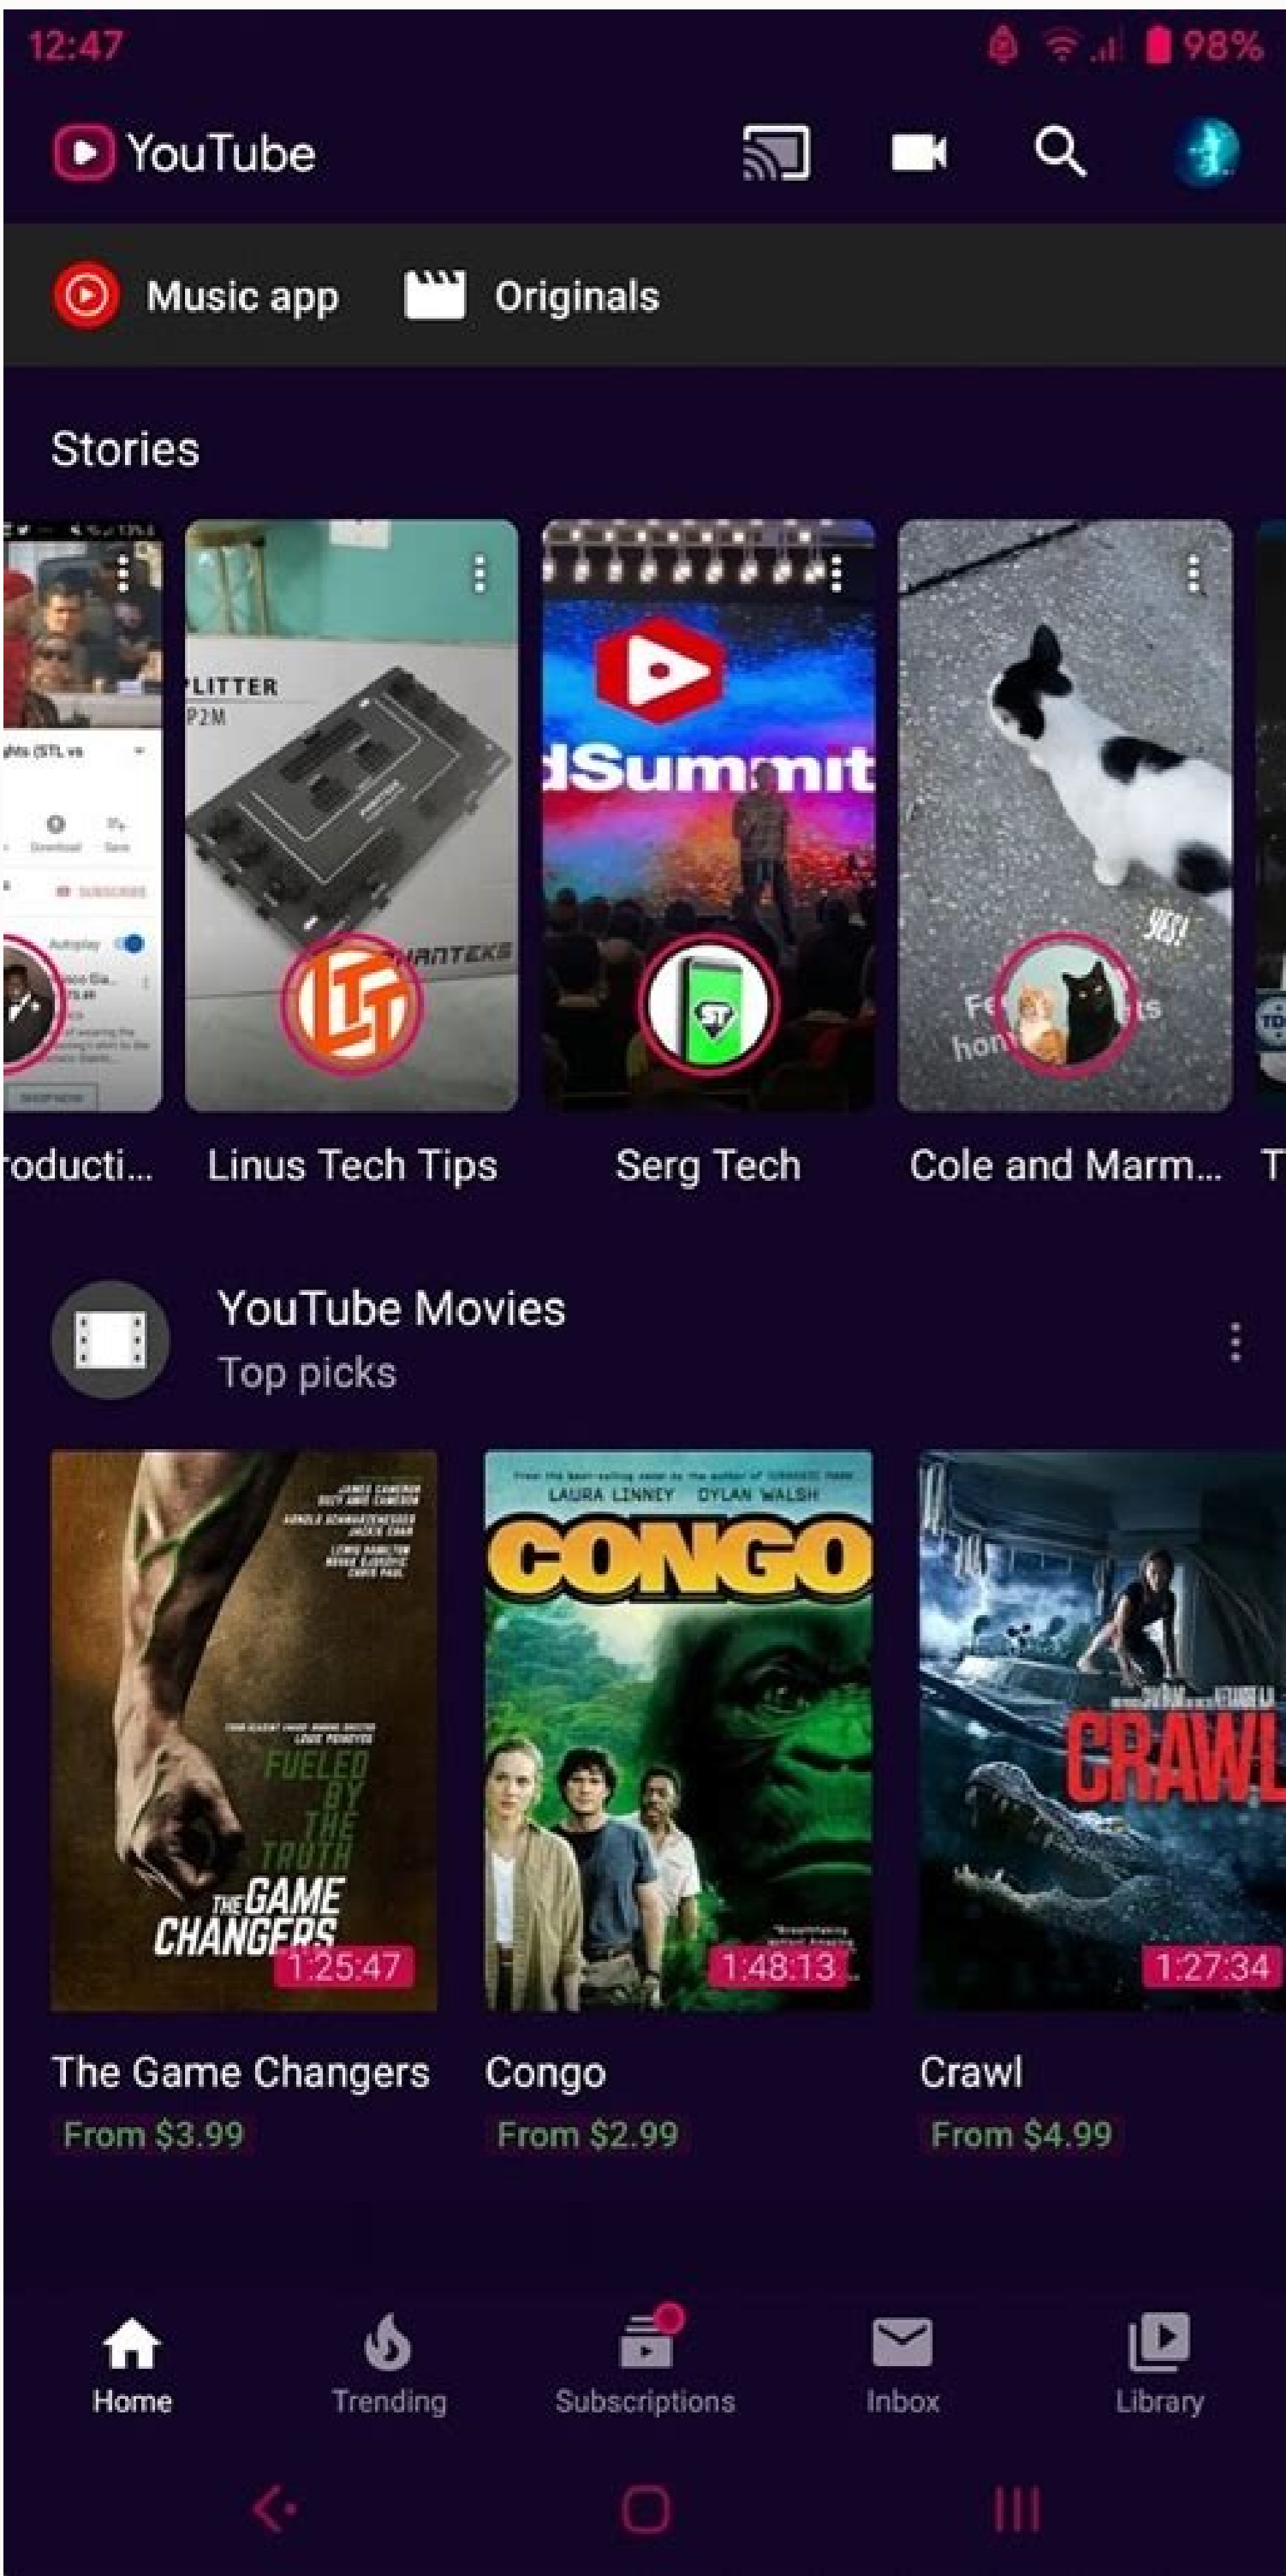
12:47

98%

YouTube

Music app

Originals

Stories

LITTER

P2M

HANTEKS

dSummit

YES!

oducti...

Linus Tech Tips

Serg Tech

Cole and Marm...

T

YouTube Movies

Top picks

LAURA LINNEY DYLAN WALSH

CONGO

CRAWL

FUELED BY THE TRUTH

THE GAME CHANGERS

1:25:47

1:48:13

1:27:34

The Game Changers

From $3.99

Congo

From $2.99

Crawl

From $4.99

Home

Trending

Subscriptions

Inbox

Library